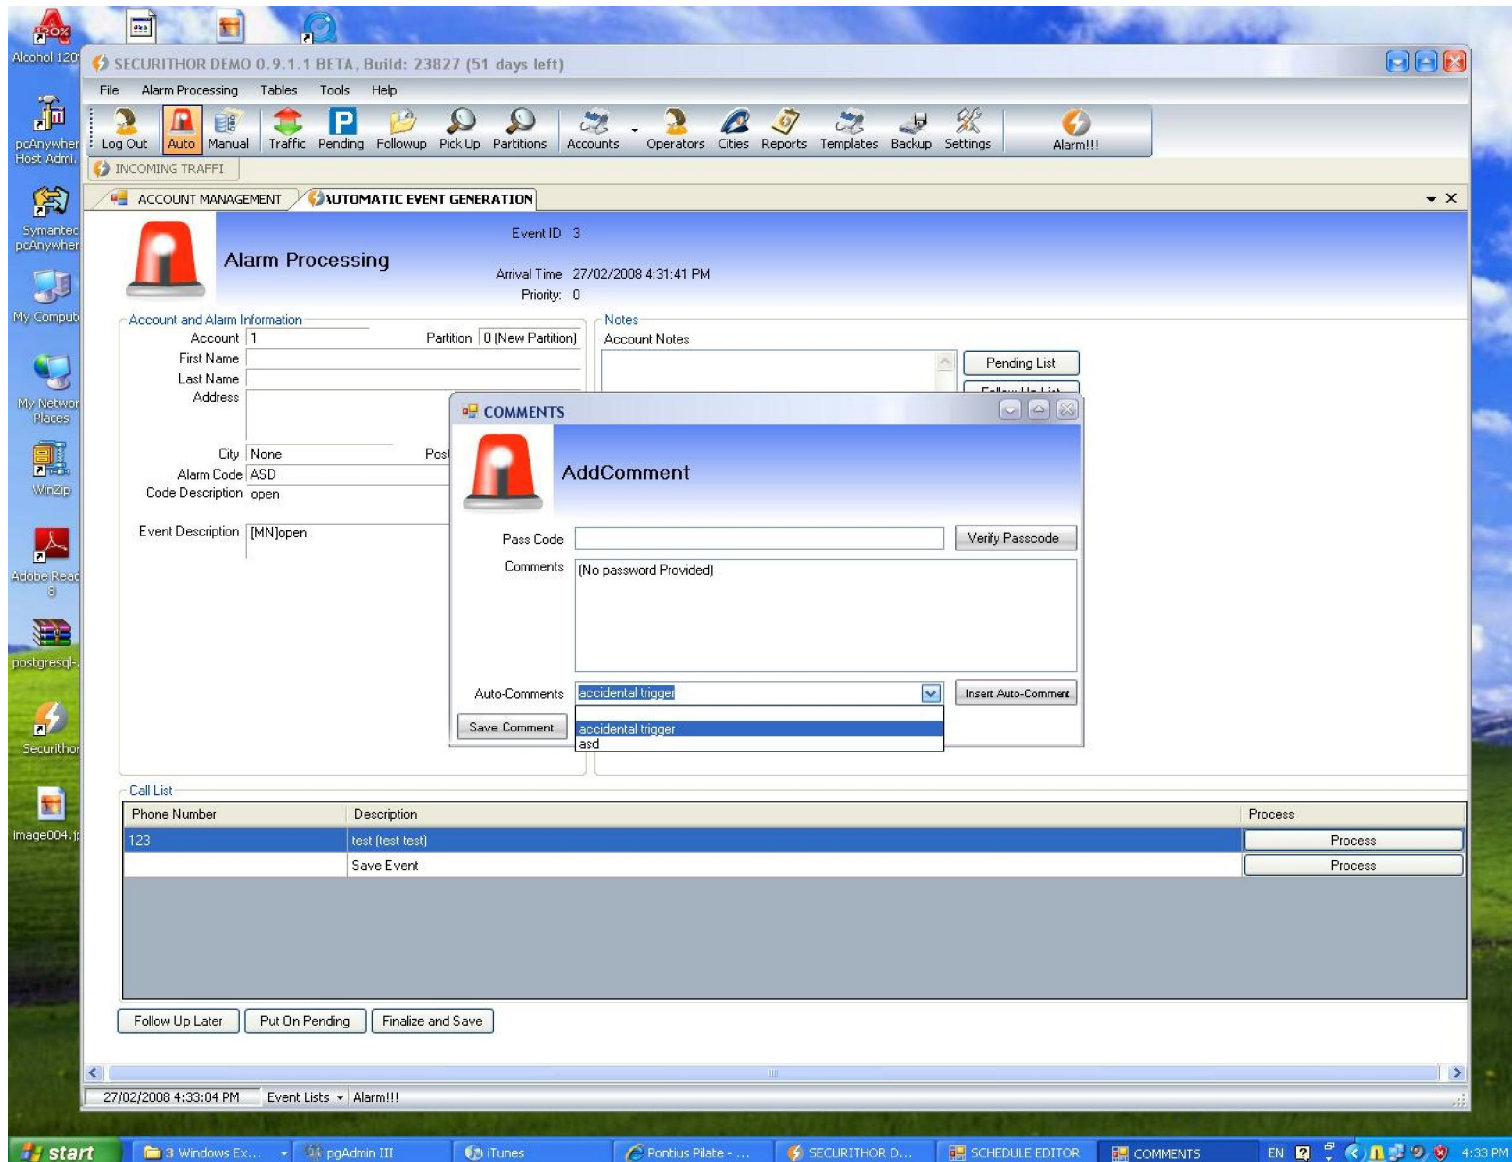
Alcohol 120

pcAnywhere Host Admi.

Symantec pcAnywhere

My Comput

My Network Places

WinZip

Adobe Read 8

postgresql-

Securithor

image004.

SECURITHOR DEMO 0.9.1.1 BETA, Build: 23827 (51 days left)

File Alarm Processing Tables Tools Help

Log Out Auto Manual Traffic Pending Followup Pick Up Partitions Accounts Operators Cities Reports Templates Backup Settings Alarm!!!

INCOMING TRAFFI

ACCOUNT MANAGEMENT AUTOMATIC EVENT GENERATION

Alarm Processing

Event ID 3

Arrival Time 27/02/2008 4:31:41 PM

Priority: 0

Account and Alarm Information

Account 1

Partition 0 (New Partition)

First Name

Last Name

Address

City None

Pos

Alarm Code ASD

Code Description open

Event Description [MN]open

Notes

Account Notes

Pending List

COMMENTS

AddComment

Pass Code

Verify Passcode

Comments

[No password Provided]

Auto-Comments

accidental trigger

Insert Auto-Comment

Save Comment

accidental trigger

asd

Call List

| Phone Number | Description | Process |
|---|---|---|
| 123 | test (test test) | Process |
| | Save Event | Process |

Follow Up Later Put On Pending Finalize and Save

27/02/2008 4:33:04 PM Event Lists Alarm!!!

start 3 Windows Ex... pgAdmin III iTunes Pontius Pilate - ... SECURITHOR D... SCHEDULE EDITOR COMMENTS EN 4:33 PM